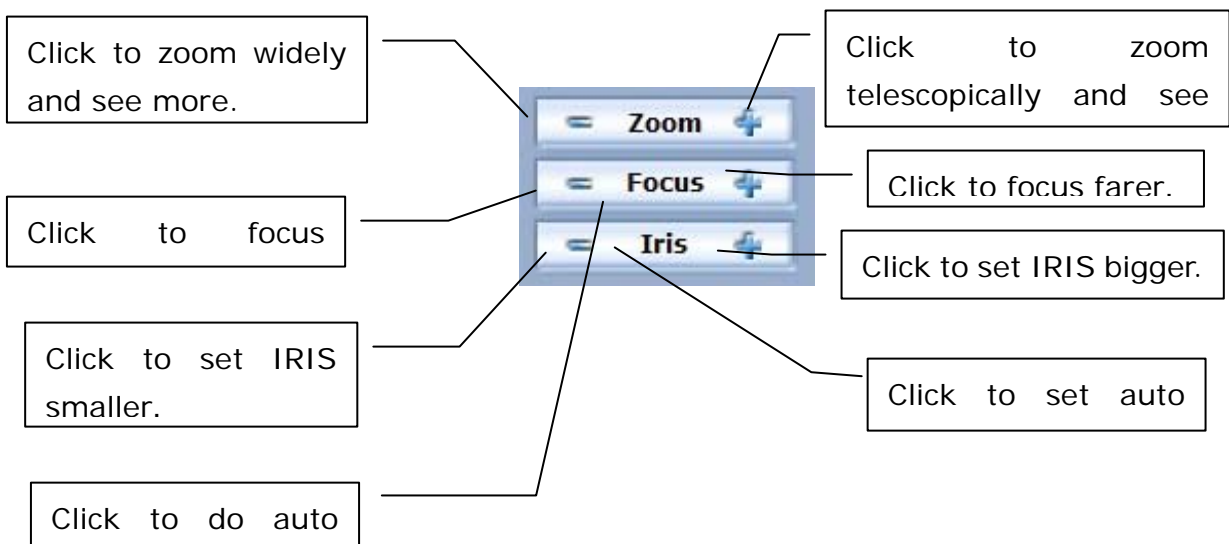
Click to zoom widely and see more.

Click to zoom telescopically and see

Zoom

Focus

Click to focus farer.

Click to focus

Iris

Click to set IRIS bigger.

Click to set IRIS smaller.

Click to set auto

Click to do auto